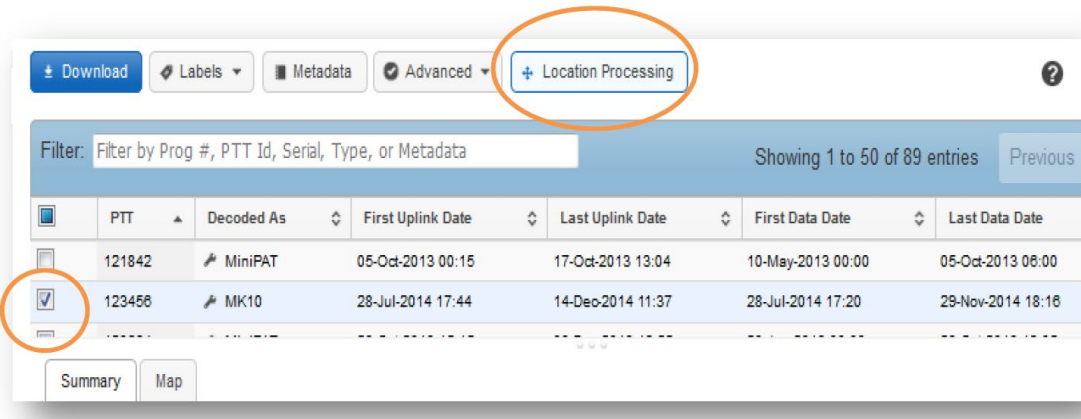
Download | Labels | Metadata | Advanced | Location Processing

?

Filter: Filter by Prog #, PTT Id, Serial, Type, or Metadata

Showing 1 to 50 of 89 entries

Previous

| | PTT | Decoded As | First Uplink Date | Last Uplink Date | First Data Date | Last Data Date |
|---|---|---|---|---|---|---|
| | 121842 | MiniPAT | 05-Oct-2013 00:15 | 17-Oct-2013 13:04 | 10-May-2013 00:00 | 05-Oct-2013 06:00 |
| ☑ | 123456 | MK10 | 28-Jul-2014 17:44 | 14-Dec-2014 11:37 | 28-Jul-2014 17:20 | 29-Nov-2014 18:16 |
| | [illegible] | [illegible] | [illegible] | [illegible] | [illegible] | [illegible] |

Summary | Map